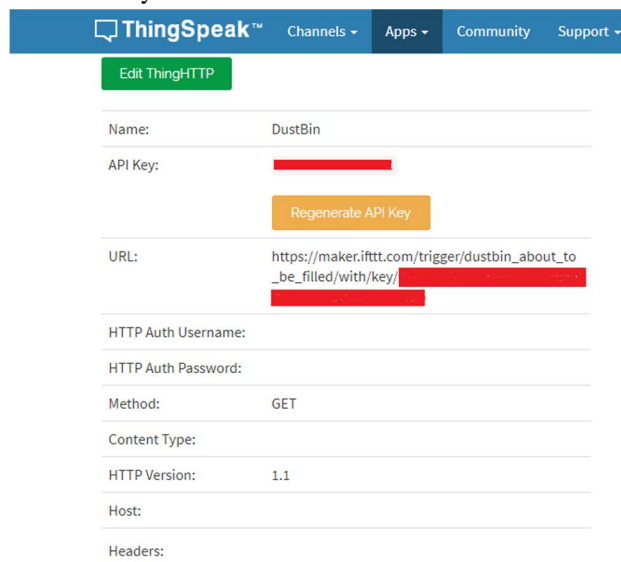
ThingSpeak™ Channels ▾ Apps ▾ Community Support ▾

Edit ThingHTTP

| | |
|---|---|
| Name: | DustBin |
| API Key: | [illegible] Regenerate API Key |
| URL: | https://maker.ifttt.com/trigger/dustbin_about_to_be_filled/with/key/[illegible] |
| HTTP Auth Username: | |
| HTTP Auth Password: | |
| Method: | GET |
| Content Type: | |
| HTTP Version: | 1.1 |
| Host: | |
| Headers: | |